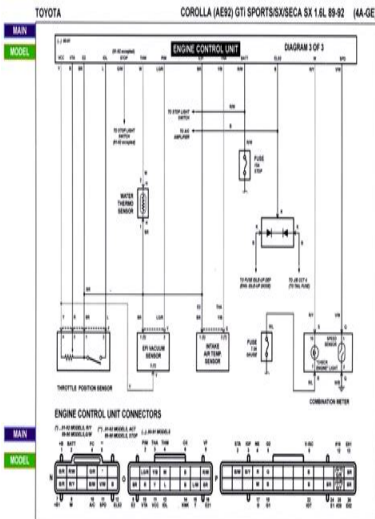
TOYOTA

COROLLA (AE92) GTI SPORTS/SX/SECA SX 1.6L 89-92 (4A-GE

MAIN

MODEL

ENGINE CONTROL UNIT

DIAGRAM 3 OF 3

VC2 VTA E2 IDL STOP THW THA E2 STP TIM BATT ELS2 W SPD

TO STOP LIGHT SWITCH

TO A/C AMPLIFIER

FUSE 15A STOP

TO STOP LIGHT SWITCH

WATER THERMO SENSOR

TO FUSE BLE-UP (BP) (EXC. BLE-UP SIGN)

TO J/B CUT 4 (TO TAIL FUSE)

EFI VACUUM SENSOR

INTAKE AIR TEMP SENSOR

FUSE 7.5A GAUGE

SPEED SENSOR

CHECK ENGINE LIGHT

THROTTLE POSITION SENSOR

COMBINATION METER

ENGINE CONTROL UNIT CONNECTORS

MAIN

MODEL